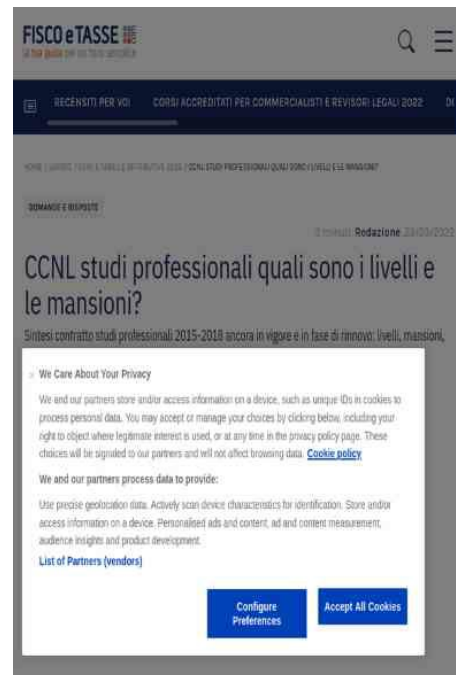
FISCO e TASSE
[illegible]

RECENSITI PER VOI CORSI ACCREDITATI PER COMMERCIALISTI E REVISORI LEGALI 2022 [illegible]

HOME / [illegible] / CCNL STUDI PROFESSIONALI QUALI SONO I LIVELLI E LE MANSIONI?

DOMANDE E RISPOSTE

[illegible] Redazione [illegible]

CCNL studi professionali quali sono i livelli e le mansioni?

Sintesi contratto studi professionali 2015-2018 ancora in vigore e in fase di rinnovo: livelli, mansioni,

We Care About Your Privacy

We and our partners store and/or access information on a device, such as unique IDs in cookies to process personal data. You may accept or manage your choices by clicking below, including your right to object where legitimate interest is used, or at any time in the privacy policy page. These choices will be signaled to our partners and will not affect browsing data. Cookie policy

We and our partners process data to provide:

Use precise geolocation data. Actively scan device characteristics for identification. Store and/or access information on a device. Personalised ads and content, ad and content measurement, audience insights and product development.

List of Partners (vendors)

Configure Preferences

Accept All Cookies